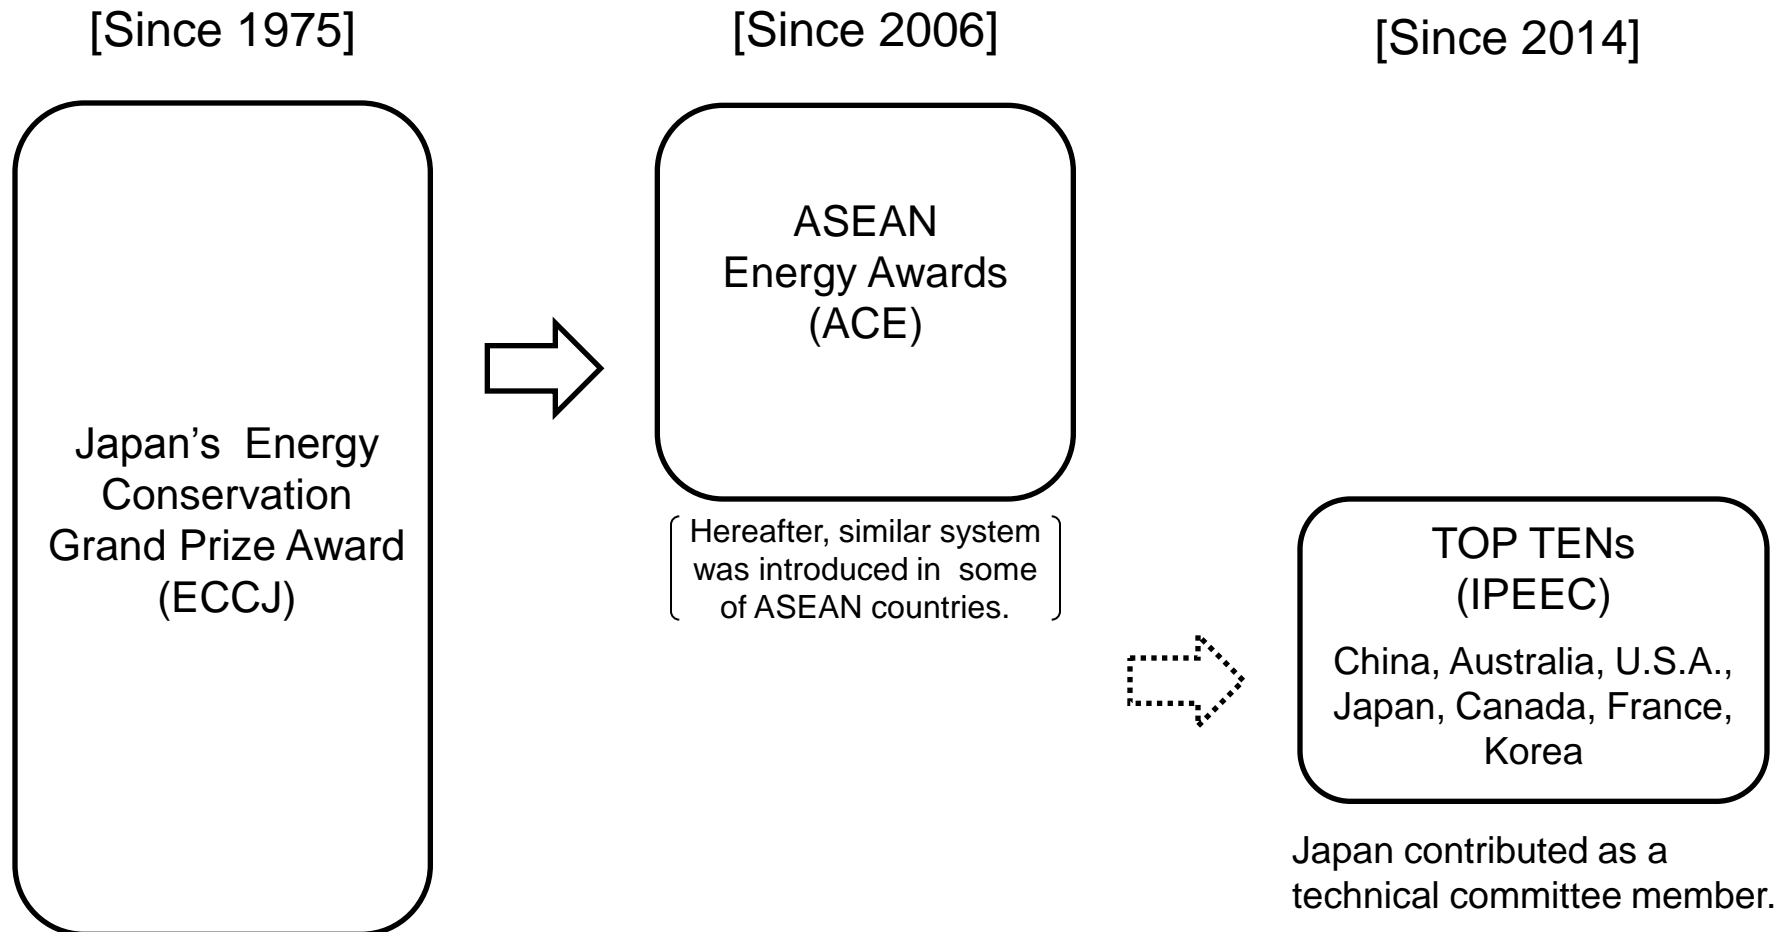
[Since 1975]

[Since 2006]

[Since 2014]

Japan’s Energy Conservation Grand Prize Award (ECCJ)

ASEAN Energy Awards (ACE)

Hereafter, similar system was introduced in some of ASEAN countries.

TOP TENs (IPEEC)

China, Australia, U.S.A., Japan, Canada, France, Korea

Japan contributed as a technical committee member.